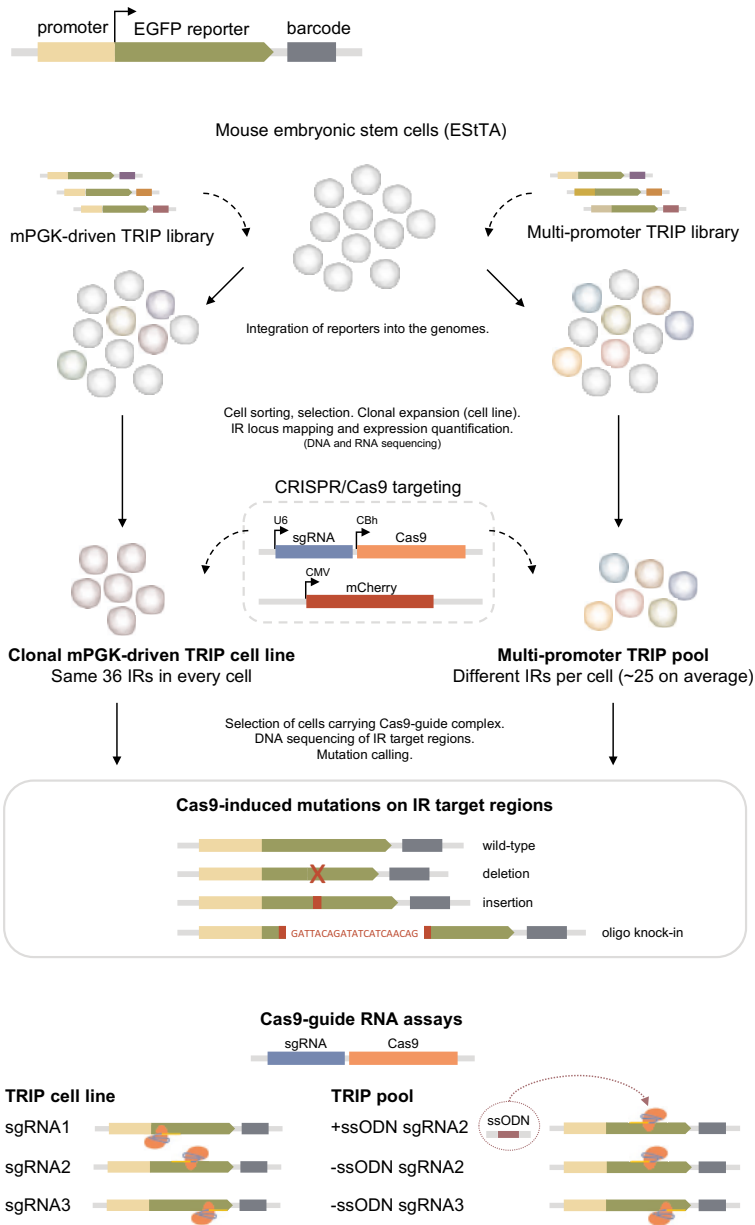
promoter EGFP reporter barcode

Mouse embryonic stem cells (EStTA)

mPGK-driven TRIP library

Multi-promoter TRIP library

Integration of reporters into the genomes.

Cell sorting, selection. Clonal expansion (cell line). IR locus mapping and expression quantification. (DNA and RNA sequencing)

CRISPR/Cas9 targeting

U6 sgRNA CBh Cas9

CMV mCherry

Clonal mPGK-driven TRIP cell line
Same 36 IRs in every cell

Multi-promoter TRIP pool
Different IRs per cell (~25 on average)

Selection of cells carrying Cas9-guide complex. DNA sequencing of IR target regions. Mutation calling.

Cas9-induced mutations on IR target regions

wild-type

deletion

insertion

GATTACAGATATCATCAACAG oligo knock-in

Cas9-guide RNA assays

sgRNA Cas9

TRIP cell line

sgRNA1

sgRNA2

sgRNA3

TRIP pool

+ssODN sgRNA2

ssODN

-ssODN sgRNA2

-ssODN sgRNA3